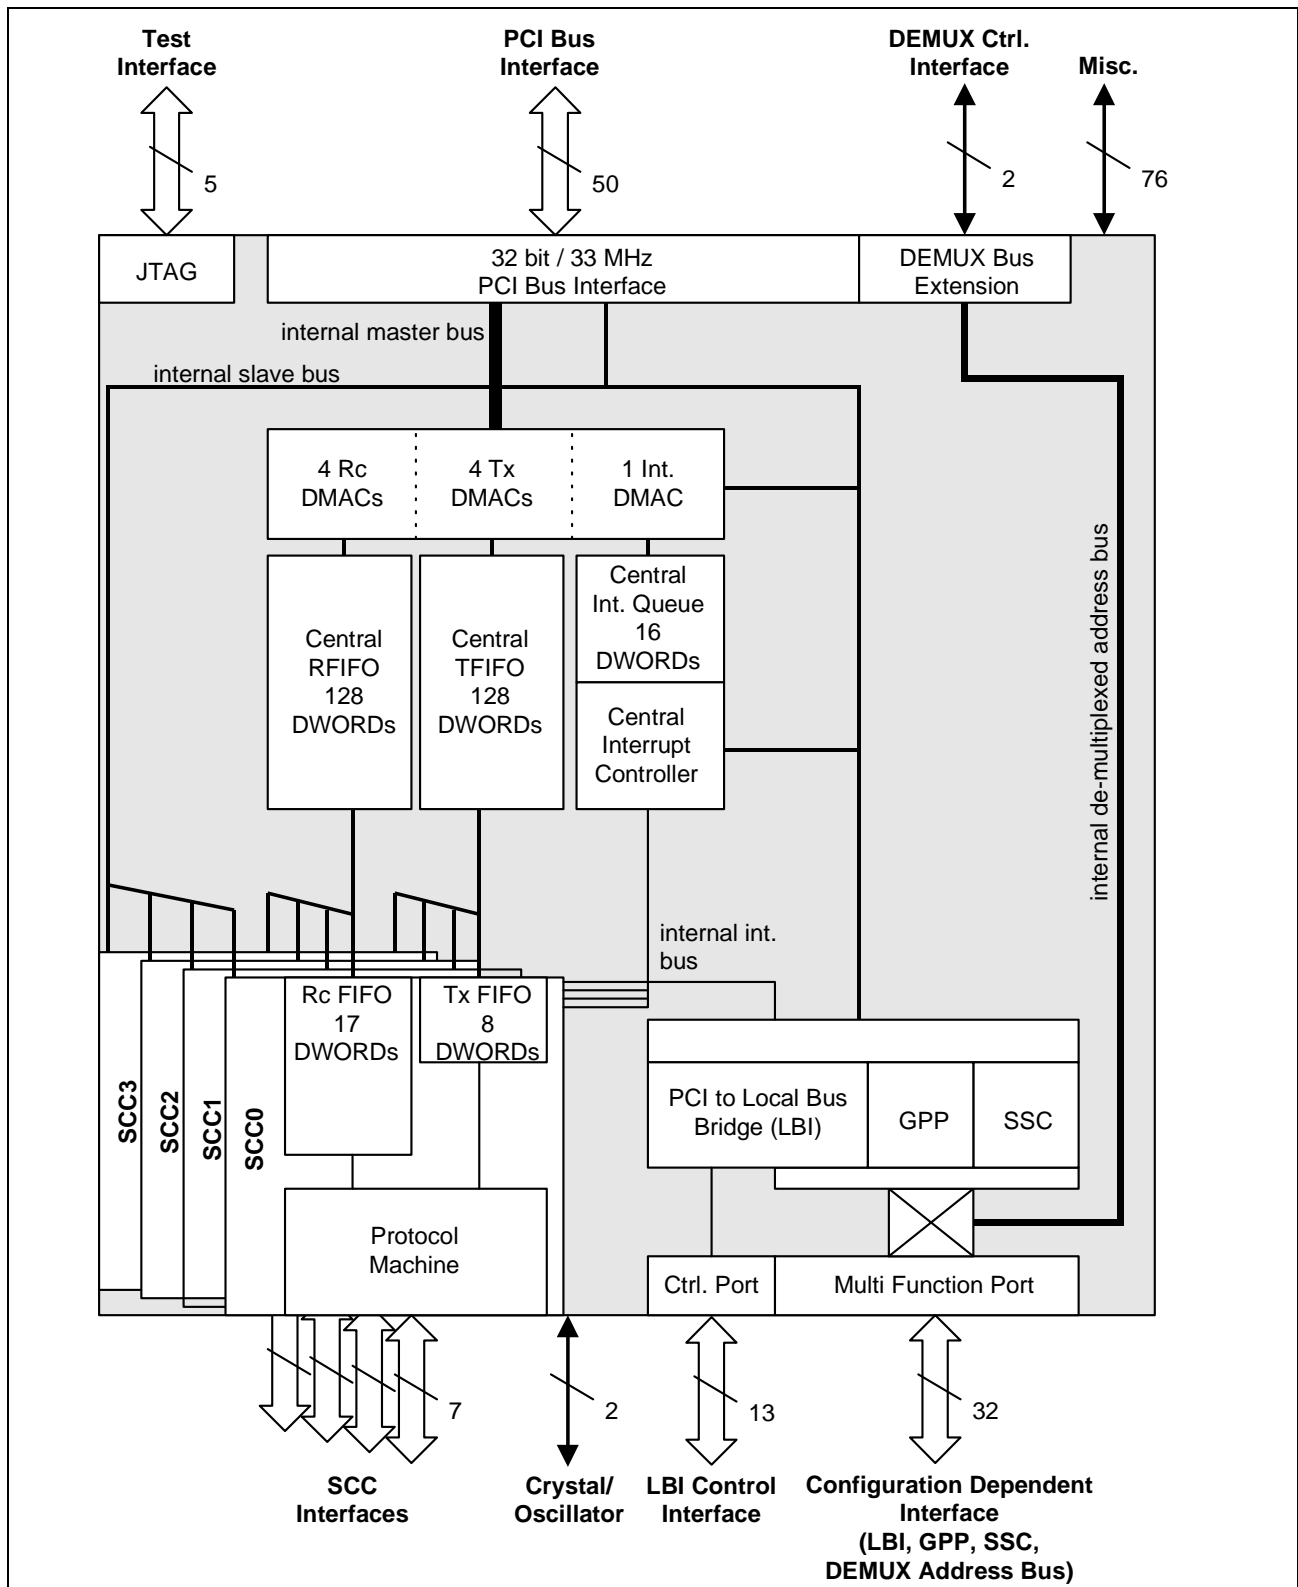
Test Interface

PCI Bus Interface

DEMUX Ctrl. Interface

Misc.

5

50

2

76

JTAG

32 bit / 33 MHz
PCI Bus Interface

DEMUX Bus Extension

internal master bus

internal slave bus

4 Rc DMACs

4 Tx DMACs

1 Int. DMAC

Central RFIFO 128 DWORDs

Central TFIFO 128 DWORDs

Central Int. Queue 16 DWORDs

Central Interrupt Controller

internal de-multiplexed address bus

internal int. bus

SCC3

SCC2

SCC1

SCC0

Rc FIFO 17 DWORDs

Tx FIFO 8 DWORDs

Protocol Machine

PCI to Local Bus Bridge (LBI)

GPP

SSC

Ctrl. Port

Multi Function Port

7

2

13

32

SCC Interfaces

Crystal/ Oscillator

LBI Control Interface

Configuration Dependent Interface (LBI, GPP, SSC, DEMUX Address Bus)